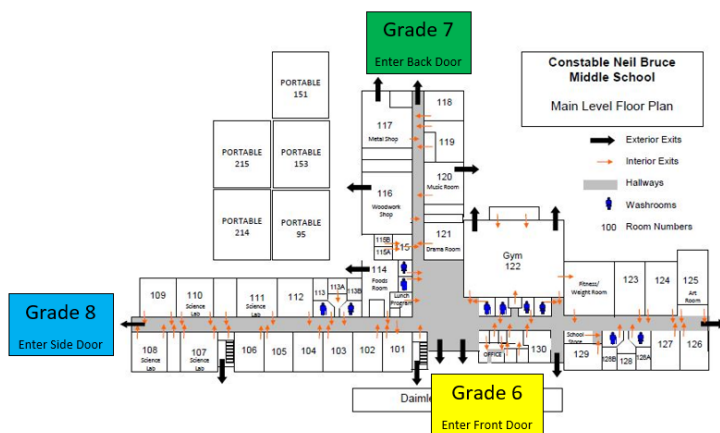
Grade 7
Enter Back Door

Constable Neil Bruce
Middle School

Main Level Floor Plan

Exterior Exits
Interior Exits
Hallways
Washrooms
100 Room Numbers

PORTABLE
151

PORTABLE
215

PORTABLE
153

PORTABLE
214

PORTABLE
95

118

117
Metal Shop

119

120
Music Room

116
Woodwork Shop

121
Drama Room

115B
115A
115

114
Foods Room

Lunch Room

Gym
122

Fitness/ Weight Room

123

124

125
Art Room

Grade 8
Enter Side Door

109

110
Science Lab

111
Science Lab

112

113

113A

113B

108
Science Lab

107
Science Lab

106

105

104

103

102

101

OFFICE

130

School Store

129

128B

128

128A

127

126

Daiml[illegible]

Grade 6
Enter Front Door